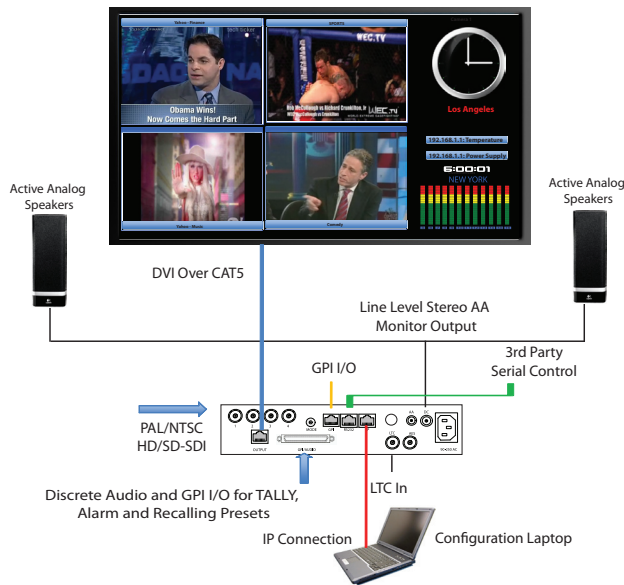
Yahoo - Finance

SPORTS

Obama Wins!
Now Comes the Hard Part

WEC.TV

Los Angeles

192.168.1.1: Temperature

192.168.1.1: Power Supply

6:00:01

NEW YORK

Yahoo - Music

Comedy

Active Analog Speakers

Active Analog Speakers

DVI Over CAT5

Line Level Stereo AA Monitor Output

GPI I/O

3rd Party Serial Control

PAL/NTSC HD/SD-SDI

OUTPUT

LTC In

Discrete Audio and GPI I/O for TALLY, Alarm and Recalling Presets

IP Connection

Configuration Laptop